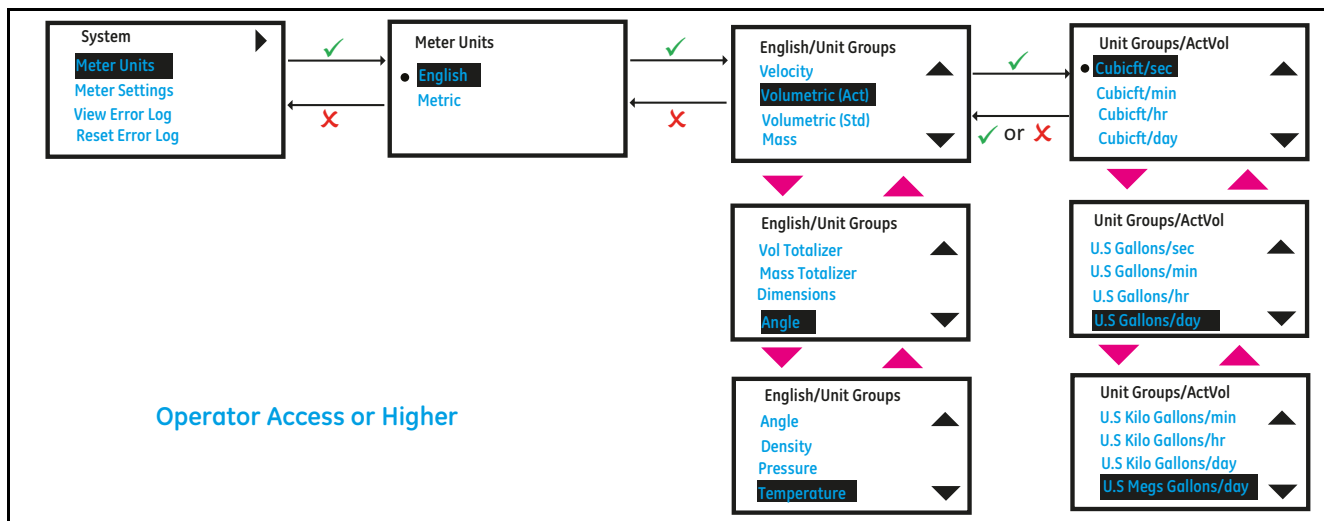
System
Meter Units
Meter Settings
View Error Log
Reset Error Log

✓
✗

Meter Units
English
Metric

✓
✗

English/Unit Groups
Velocity
Volumetric (Act)
Volumetric (Std)
Mass

✓
✓ or ✗

Unit Groups/ActVol
Cubicft/sec
Cubicft/min
Cubicft/hr
Cubicft/day

English/Unit Groups
Vol Totalizer
Mass Totalizer
Dimensions
Angle

Unit Groups/ActVol
U.S Gallons/sec
U.S Gallons/min
U.S Gallons/hr
U.S Gallons/day

Operator Access or Higher

English/Unit Groups
Angle
Density
Pressure
Temperature

Unit Groups/ActVol
U.S Kilo Gallons/min
U.S Kilo Gallons/hr
U.S Kilo Gallons/day
U.S Megs Gallons/day